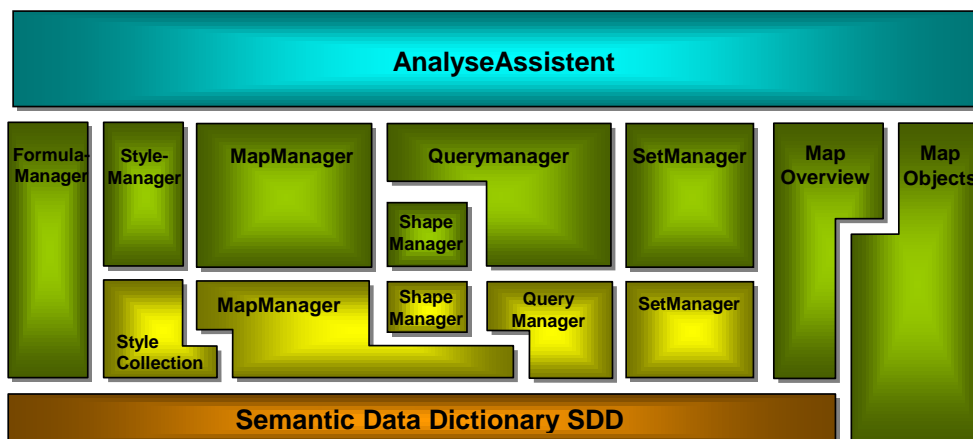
AnalyseAssistent

Formula-Manager

Style-Manager

MapManager

Querymanager

SetManager

Map Overview

Map Objects

Shape Manager

Style Collection

MapManager

Shape Manager

Query Manager

SetManager

Semantic Data Dictionary SDD